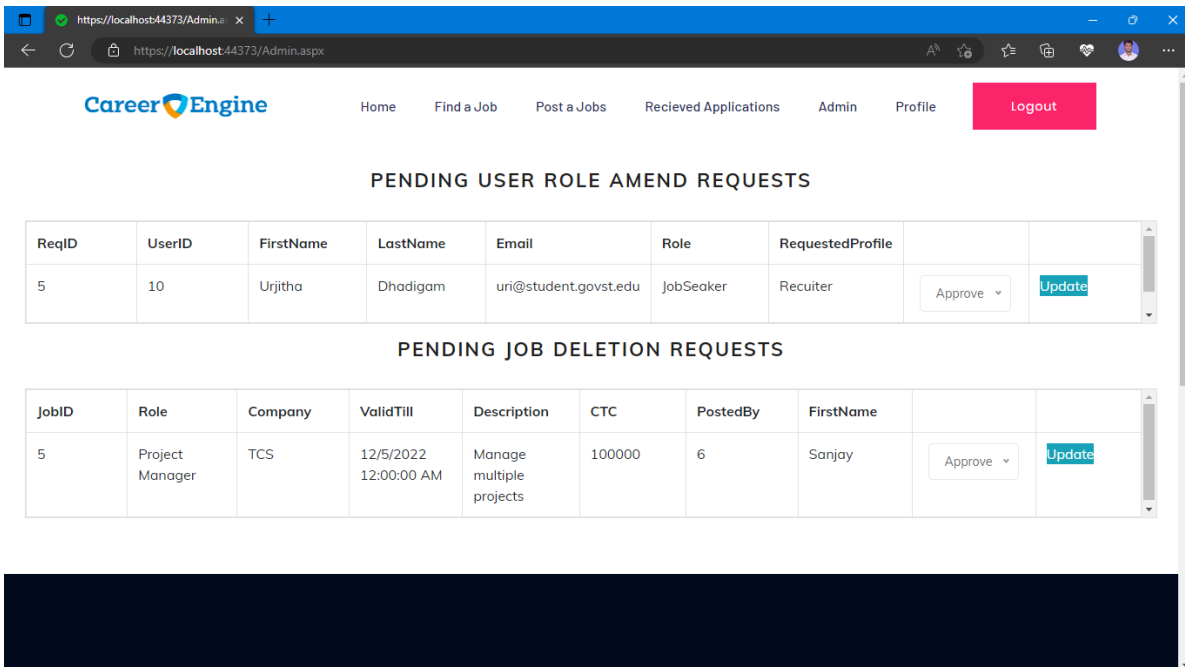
https://localhost:44373/Admin.a ×

https://localhost:44373/Admin.aspx

Career Engine

Home Find a Job Post a Jobs Recieved Applications Admin Profile Logout

PENDING USER ROLE AMEND REQUESTS

| ReqID | UserID | FirstName | LastName | Email | Role | RequestedProfile | | |
|---|---|---|---|---|---|---|---|---|
| 5 | 10 | Urjitha | Dhadigam | uri@student.govst.edu | JobSeaker | Recuiter | Approve | Update |

PENDING JOB DELETION REQUESTS

| JobID | Role | Company | ValidTill | Description | CTC | PostedBy | FirstName | | |
|---|---|---|---|---|---|---|---|---|---|
| 5 | Project Manager | TCS | 12/5/2022 12:00:00 AM | Manage multiple projects | 100000 | 6 | Sanjay | Approve | Update |